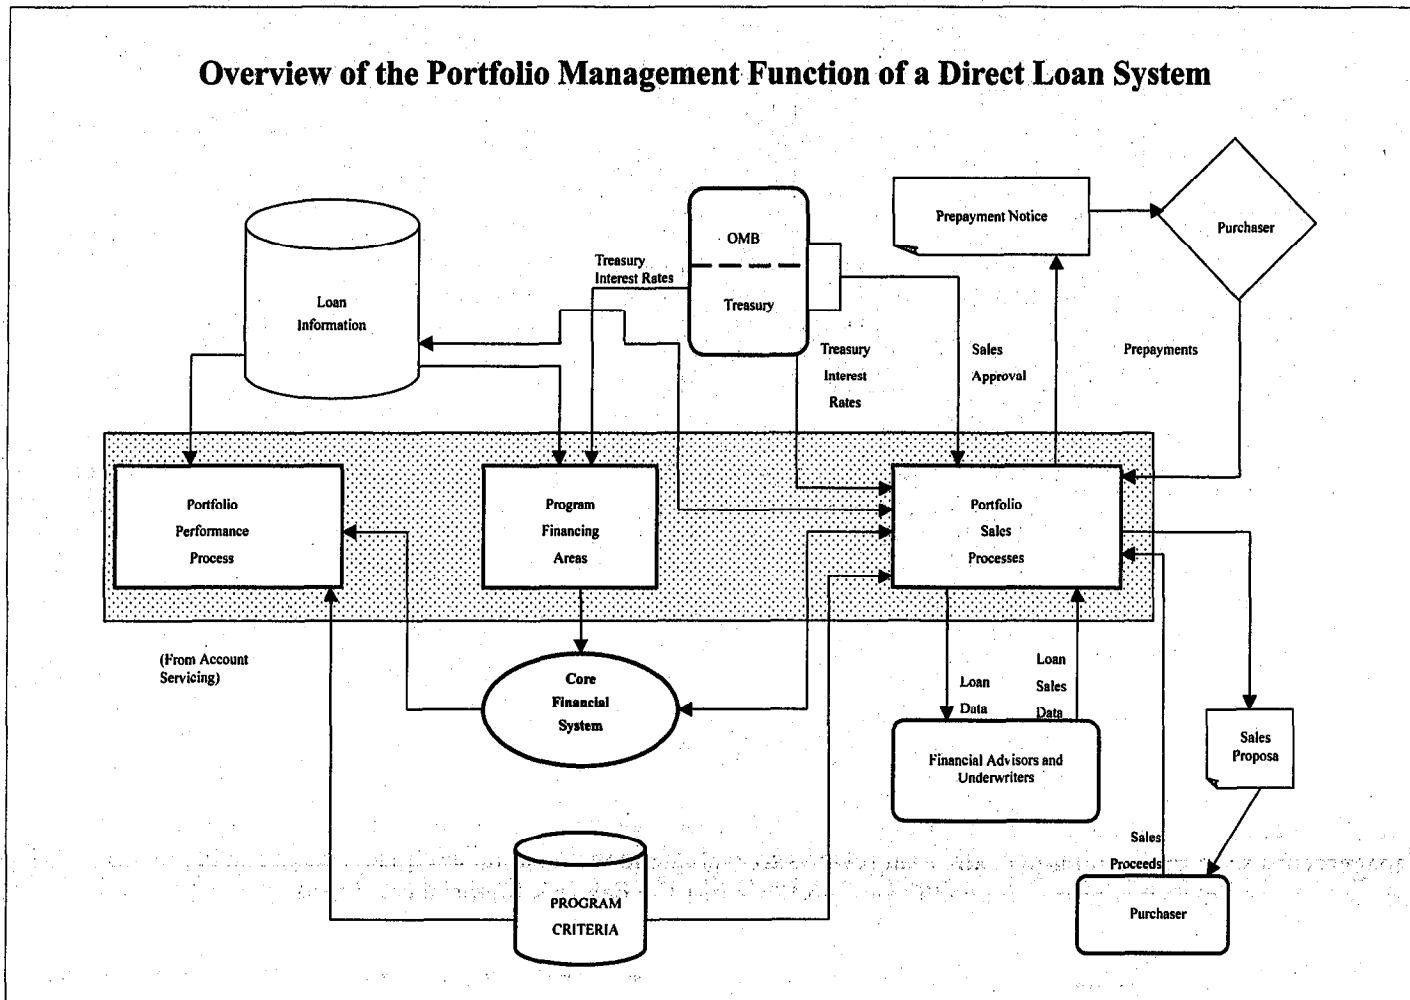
Overview of the Portfolio Management Function of a Direct Loan System

Loan Information

OMB

Treasury

Treasury Interest Rates

Prepayment Notice

Purchaser

Treasury Interest Rates

Sales Approval

Prepayments

Portfolio Performance Process

Program Financing Areas

Portfolio Sales Processes

(From Account Servicing)

Core Financial System

Loan Data

Loan Sales Data

Financial Advisors and Underwriters

Sales Proposa

Sales Proceeds

Purchaser

PROGRAM CRITERIA